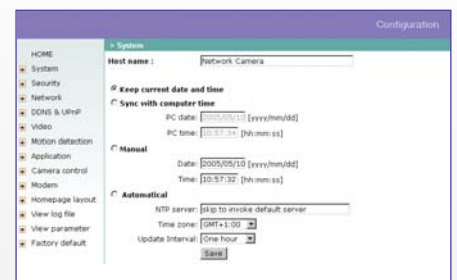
Configuration

HOME
System
Security
Network
DDNS & UPnP
Video
Motion detection
Application
Camera control
Modem
Homepage layout
View log file
View parameter
Factory default

> System

Host name : Network Camera

Keep current date and time

Sync with computer time

PC date: 2005/05/10 [yyyy/mm/dd]

PC time: 10:57:34 [hh:mm:ss]

Manual

Date: 2005/05/10 [yyyy/mm/dd]

Time: 10:57:32 [hh:mm:ss]

Automatical

NTP server: skip to invoke default server

Time zone: GMT+1:00

Update Interval: One hour

Save